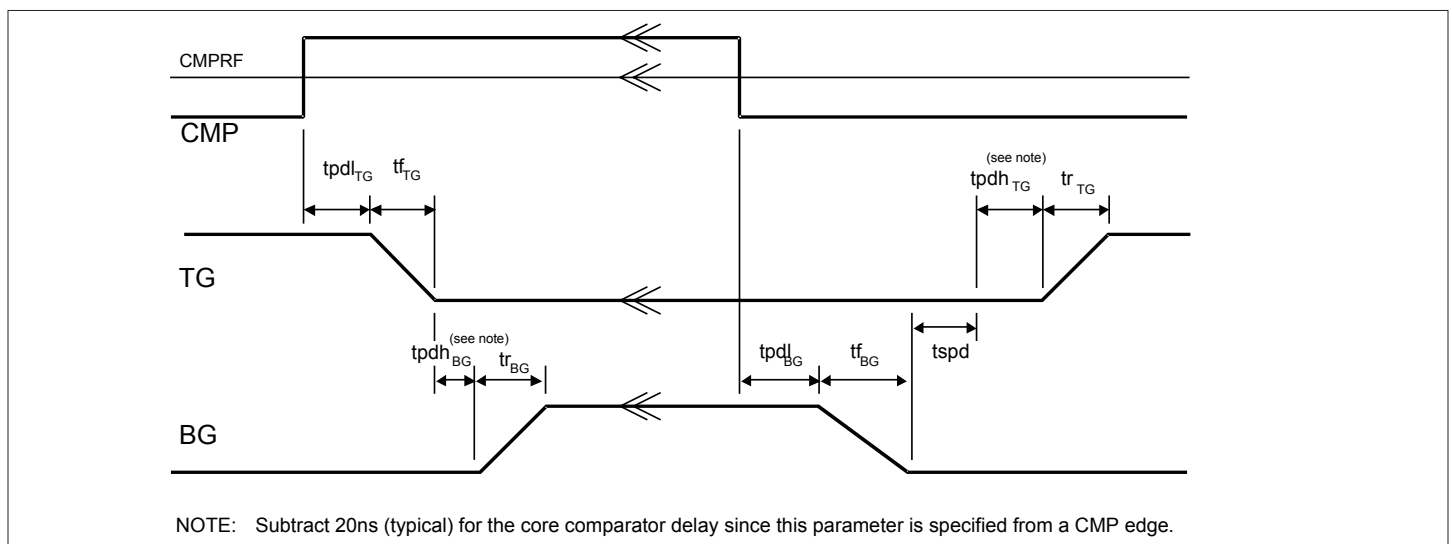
CMPRF

CMP

$tpdl_{TG}$ $tf_{TG}$

(see note)
$tpdh_{TG}$ $tr_{TG}$

TG

(see note)
$tpdh_{BG}$ $tr_{BG}$

$tpdl_{BG}$ $tf_{BG}$ tspd

BG

NOTE: Subtract 20ns (typical) for the core comparator delay since this parameter is specified from a CMP edge.